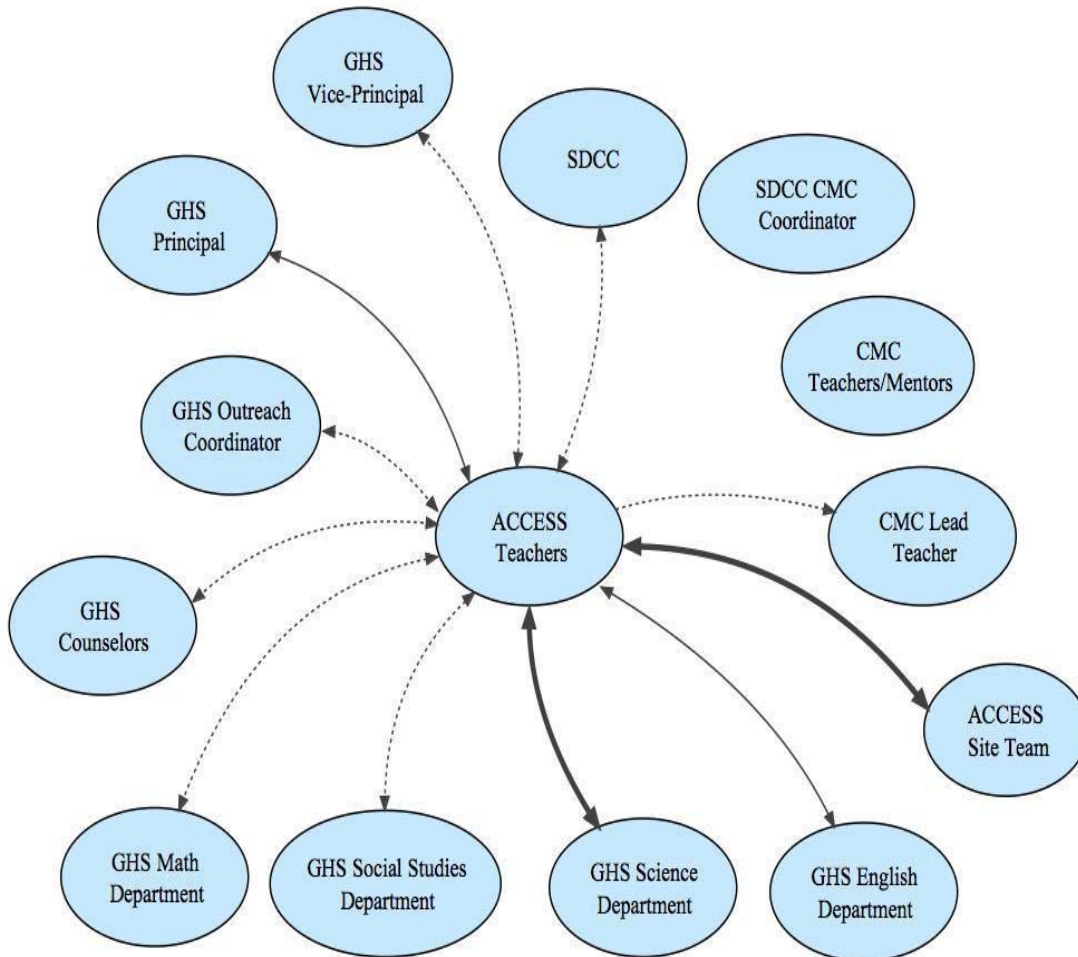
GHS Vice-Principal

SDCC

SDCC CMC Coordinator

GHS Principal

CMC Teachers/Mentors

GHS Outreach Coordinator

ACCESS Teachers

CMC Lead Teacher

GHS Counselors

ACCESS Site Team

GHS Math Department

GHS Social Studies Department

GHS Science Department

GHS English Department